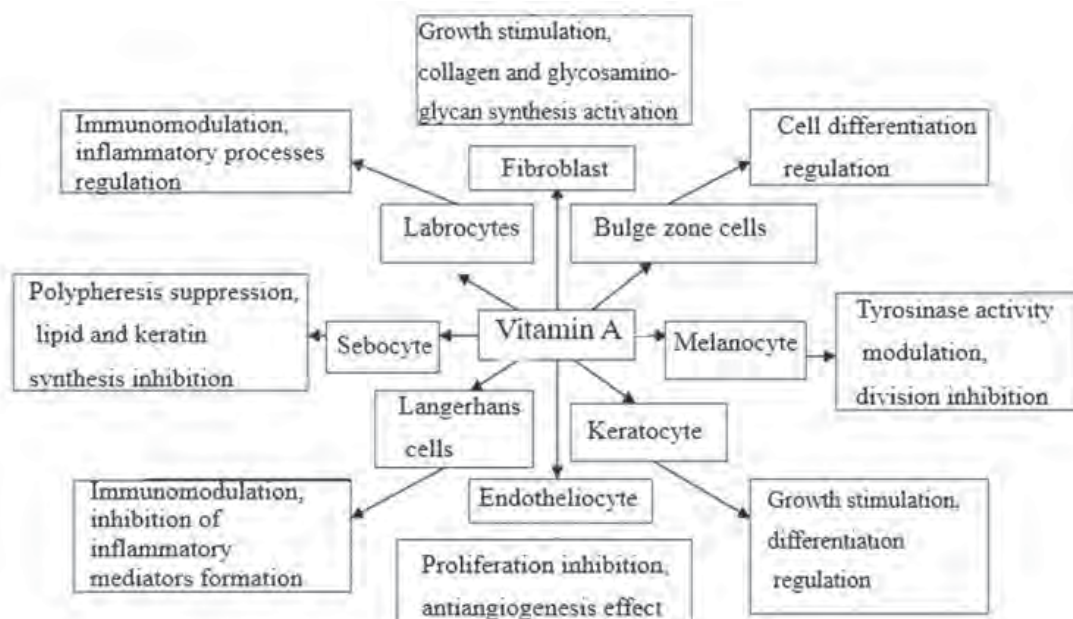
Growth stimulation, collagen and glycosaminoglycan synthesis activation

Immunomodulation, inflammatory processes regulation

Fibroblast

Cell differentiation regulation

Labrocytes

Bulge zone cells

Polypheresis suppression, lipid and keratin synthesis inhibition

Sebocyte

Vitamin A

Melanocyte

Tyrosinase activity modulation, division inhibition

Langerhans cells

Keratocyte

Immunomodulation, inhibition of inflammatory mediators formation

Endotheliocyte

Growth stimulation, differentiation regulation

Proliferation inhibition, antiangiogenesis effect